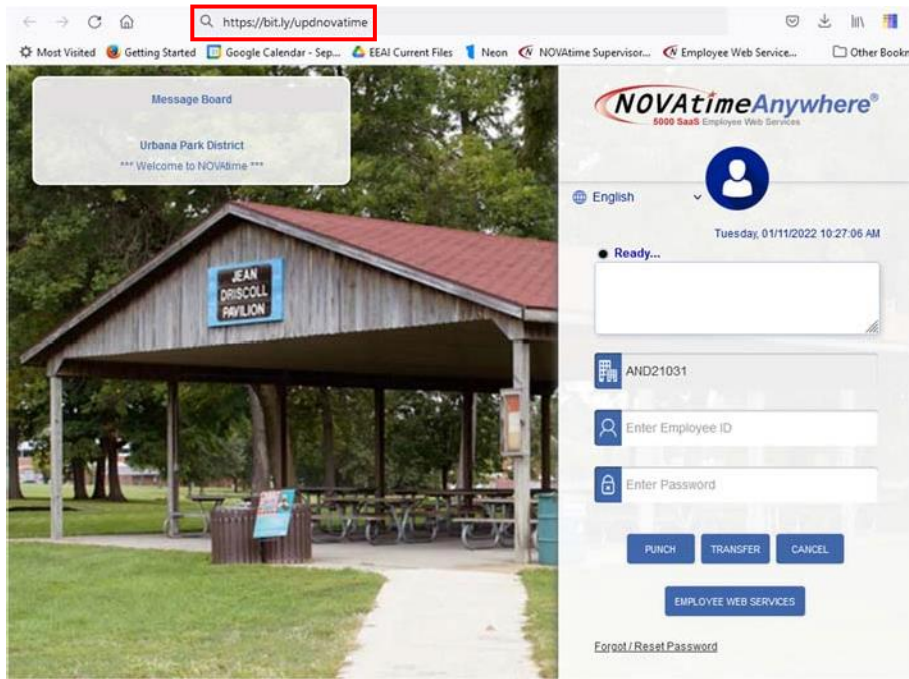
https://bit.ly/updnovatime

Most Visited Getting Started Google Calendar - Sep... EEAI Current Files Neon NOVAtime Supervisor... Employee Web Service... Other Bookm

Message Board

Urbana Park District
*** Welcome to NOVAtime ***

JEAN DRISCOLL PAVILION

NOVAtimeAnywhere®
5000 SaaS Employee Web Services

English

Tuesday, 01/11/2022 10:27:06 AM

Ready...

AND21031

Enter Employee ID

Enter Password

PUNCH TRANSFER CANCEL

EMPLOYEE WEB SERVICES

Forgot / Reset Password